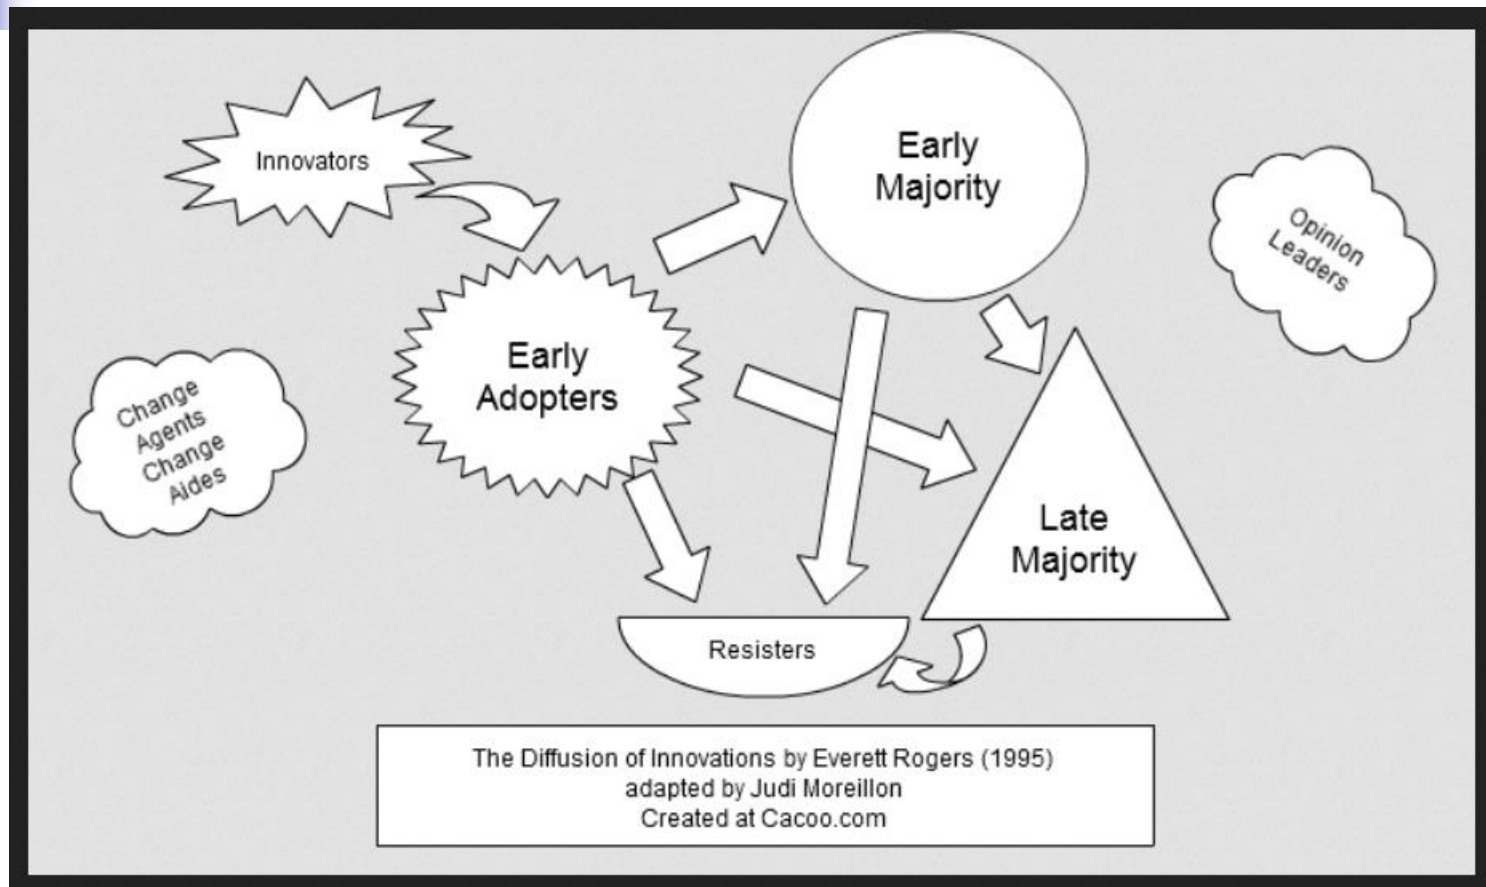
Innovators

Early Majority

Opinion Leaders

Early Adopters

Change Agents Change Aides

Late Majority

Resisters

The Diffusion of Innovations by Everett Rogers (1995)
adapted by Judi Moreillon
Created at Cacoo.com